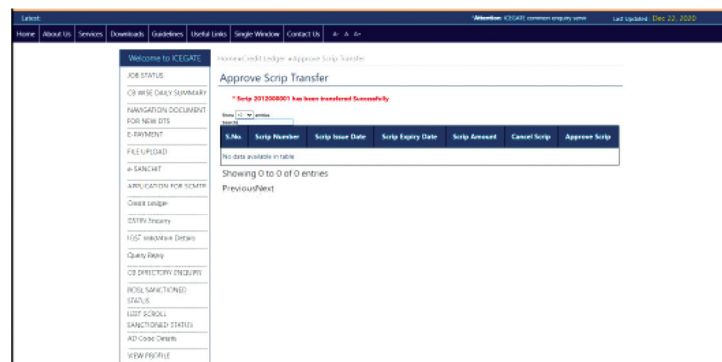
Latest:

*Attention: ICEGATE common enquiry servi

Last Updated: Dec 22, 2020

Home | About Us | Services | Downloads | Guidelines | Useful Links | Single Window | Contact Us | A- A A+

Welcome to ICEGATE

JOB STATUS

CB WISE DAILY SUMMARY

NAVIGATION DOCUMENT FOR NEW DTS

E-PAYMENT

FILE UPLOAD

e-SANCHIT

APPLICATION FOR SCMTR

Credit Ledger

GSTIN Enquiry

IGST Validation Details

Query Reply

CB DIRECTORY ENQUIRY

ROSL SANCTIONED STATUS

IGST SCROLL SANCTIONED STATUS

AD Code Details

VIEW PROFILE

Home»Credit Ledger »Approve Scrip Transfer

Approve Scrip Transfer

* Scrip 2012008001 has been transfered Successfully

Show 10 entries

Search:

| S.No. | Scrip Number | Scrip Issue Date | Scrip Expiry Date | Scrip Amount | Cancel Scrip | Approve Scrip |
|---|---|---|---|---|---|---|
| No data available in table | | | | | | |

Showing 0 to 0 of 0 entries

PreviousNext